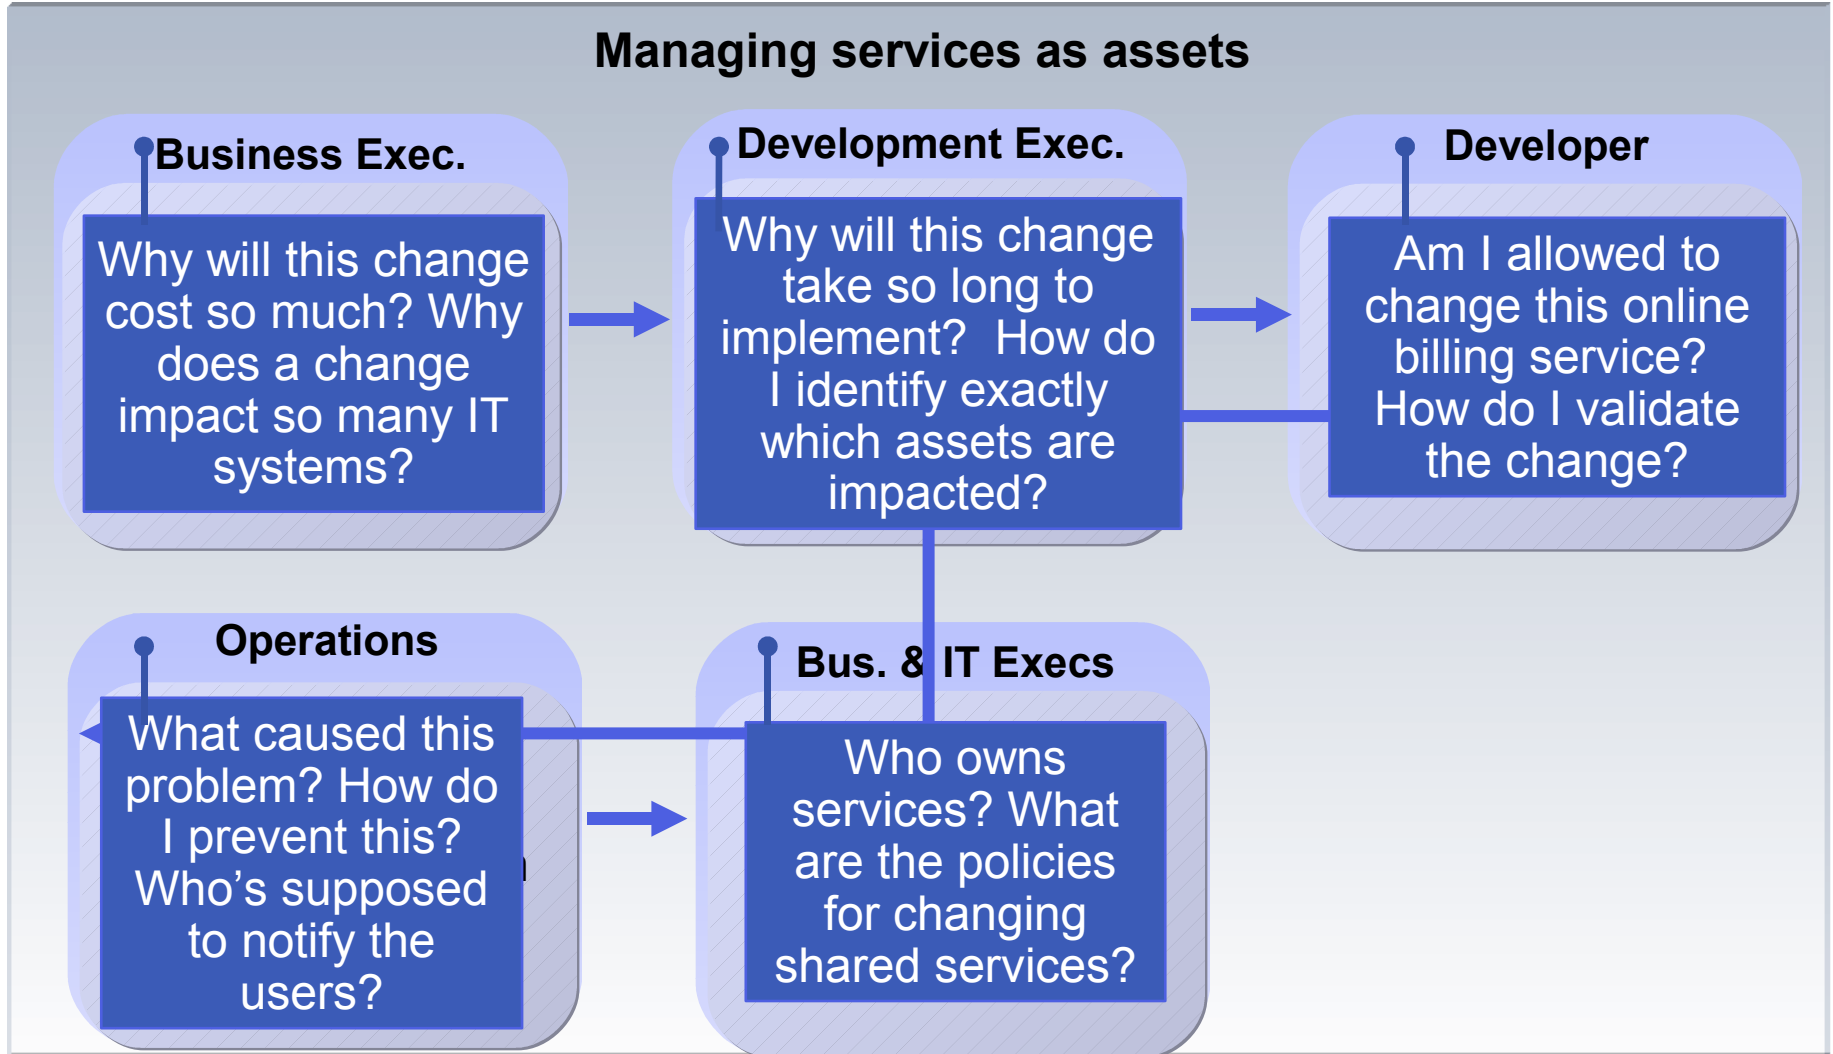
Managing services as assets

Business Exec.

Why will this change cost so much? Why does a change impact so many IT systems?

Development Exec.

Why will this change take so long to implement? How do I identify exactly which assets are impacted?

Developer

Am I allowed to change this online billing service? How do I validate the change?

Operations

What caused this problem? How do I prevent this? Who's supposed to notify the users?

Bus. & IT Execs

Who owns services? What are the policies for changing shared services?